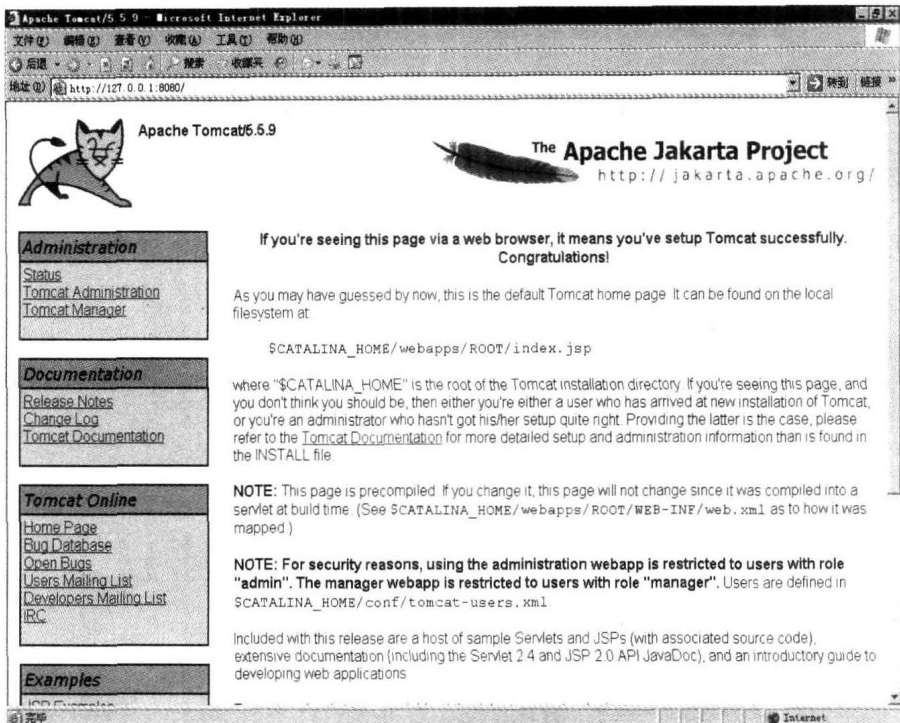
Apache Tomcat/5.5.9 - Microsoft Internet Explorer

文件(F) 编辑(E) 查看(V) 收藏(A) 工具(T) 帮助(H)

后退 搜索 收藏夹

地址(D) http://127.0.0.1:8080/

转到 链接

Apache Tomcat/5.5.9

The Apache Jakarta Project
http://jakarta.apache.org/

Administration
Status
Tomcat Administration
Tomcat Manager

Documentation
Release Notes
Change Log
Tomcat Documentation

Tomcat Online
Home Page
Bug Database
Open Bugs
Users Mailing List
Developers Mailing List
IRC

Examples
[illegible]

If you're seeing this page via a web browser, it means you've setup Tomcat successfully. Congratulations!

As you may have guessed by now, this is the default Tomcat home page. It can be found on the local filesystem at:

$CATALINA_HOME/webapps/ROOT/index.jsp

where "$CATALINA_HOME" is the root of the Tomcat installation directory. If you're seeing this page, and you don't think you should be, then either you're either a user who has arrived at new installation of Tomcat, or you're an administrator who hasn't got his/her setup quite right. Providing the latter is the case, please refer to the Tomcat Documentation for more detailed setup and administration information than is found in the INSTALL file.

NOTE: This page is precompiled. If you change it, this page will not change since it was compiled into a servlet at build time. (See $CATALINA_HOME/webapps/ROOT/WEB-INF/web.xml as to how it was mapped.)

NOTE: For security reasons, using the administration webapp is restricted to users with role "admin". The manager webapp is restricted to users with role "manager". Users are defined in $CATALINA_HOME/conf/tomcat-users.xml.

Included with this release are a host of sample Servlets and JSPs (with associated source code), extensive documentation (including the Servlet 2.4 and JSP 2.0 API JavaDoc), and an introductory guide to developing web applications.

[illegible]

完毕

Internet